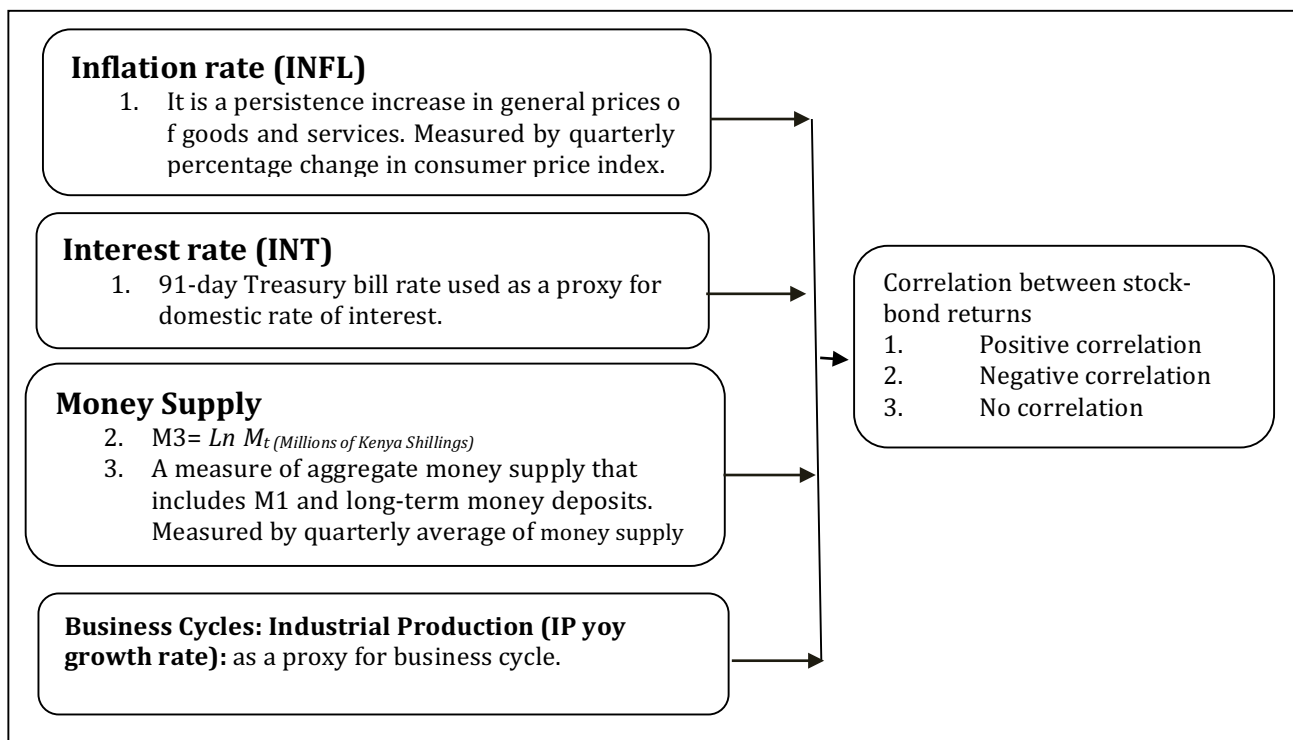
**Inflation rate (INFL)**

1. It is a persistence increase in general prices o f goods and services. Measured by quarterly percentage change in consumer price index.

**Interest rate (INT)**

1. 91-day Treasury bill rate used as a proxy for domestic rate of interest.

**Money Supply**

2. M3= $Ln\ M_t$ (Millions of Kenya Shillings)
3. A measure of aggregate money supply that includes M1 and long-term money deposits. Measured by quarterly average of money supply

**Business Cycles: Industrial Production (IP yoy growth rate):** as a proxy for business cycle.

Correlation between stock-bond returns
1. Positive correlation
2. Negative correlation
3. No correlation